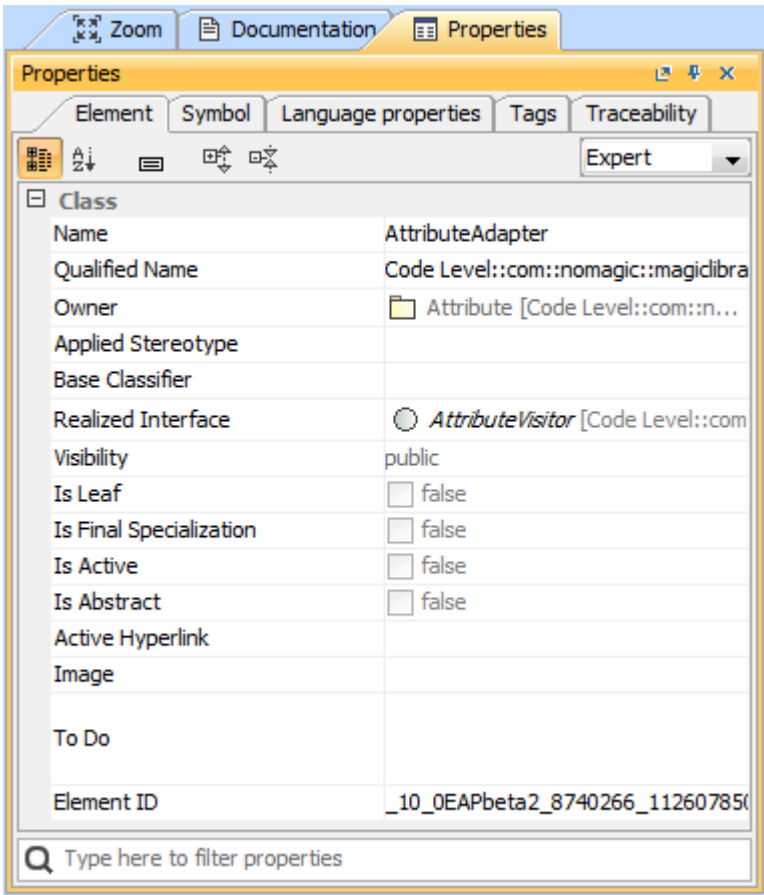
Zoom | Documentation | Properties

Properties

Element | Symbol | Language properties | Tags | Traceability

Expert

⊟ Class

| | |
|---|---|
| Name | AttributeAdapter |
| Qualified Name | Code Level::com::nomagic::magiclibra |
| Owner | Attribute [Code Level::com::n... |
| Applied Stereotype | |
| Base Classifier | |
| Realized Interface | AttributeVisitor [Code Level::com |
| Visibility | public |
| Is Leaf | false |
| Is Final Specialization | false |
| Is Active | false |
| Is Abstract | false |
| Active Hyperlink | |
| Image | |
| To Do | |
| Element ID | _10_0EAPbeta2_8740266_11260785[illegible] |

Type here to filter properties